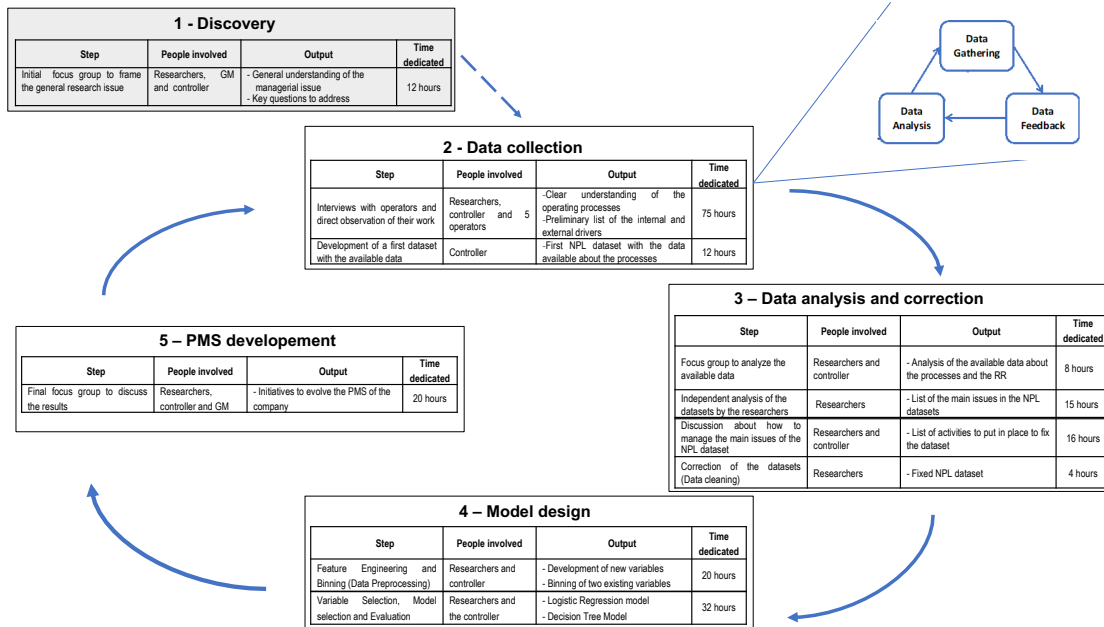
1 - Discovery

| Step | People involved | Output | Time dedicated |
|---|---|---|---|
| Initial focus group to frame the general research issue | Researchers, GM and controller | - General understanding of the managerial issue - Key questions to address | 12 hours |

Data Gathering

Data Analysis

Data Feedback

2 - Data collection

| Step | People involved | Output | Time dedicated |
|---|---|---|---|
| Interviews with operators and direct observation of their work | Researchers, controller and 5 operators | -Clear understanding of the operating processes -Preliminary list of the internal and external drivers | 75 hours |
| Development of a first dataset with the available data | Controller | -First NPL dataset with the data available about the processes | 12 hours |

3 – Data analysis and correction

| Step | People involved | Output | Time dedicated |
|---|---|---|---|
| Focus group to analyze the available data | Researchers and controller | - Analysis of the available data about the processes and the RR | 8 hours |
| Independent analysis of the datasets by the researchers | Researchers | - List of the main issues in the NPL datasets | 15 hours |
| Discussion about how to manage the main issues of the NPL dataset | Researchers and controller | - List of activities to put in place to fix the dataset | 16 hours |
| Correction of the datasets (Data cleaning) | Researchers | - Fixed NPL dataset | 4 hours |

5 – PMS developement

| Step | People involved | Output | Time dedicated |
|---|---|---|---|
| Final focus group to discuss the results | Researchers, controller and GM | - Initiatives to evolve the PMS of the company | 20 hours |

4 – Model design

| Step | People involved | Output | Time dedicated |
|---|---|---|---|
| Feature Engineering and Binning (Data Preprocessing) | Researchers and controller | - Development of new variables - Binning of two existing variables | 20 hours |
| Variable Selection, Model selection and Evaluation | Researchers and the controller | - Logistic Regression model - Decision Tree Model | 32 hours |